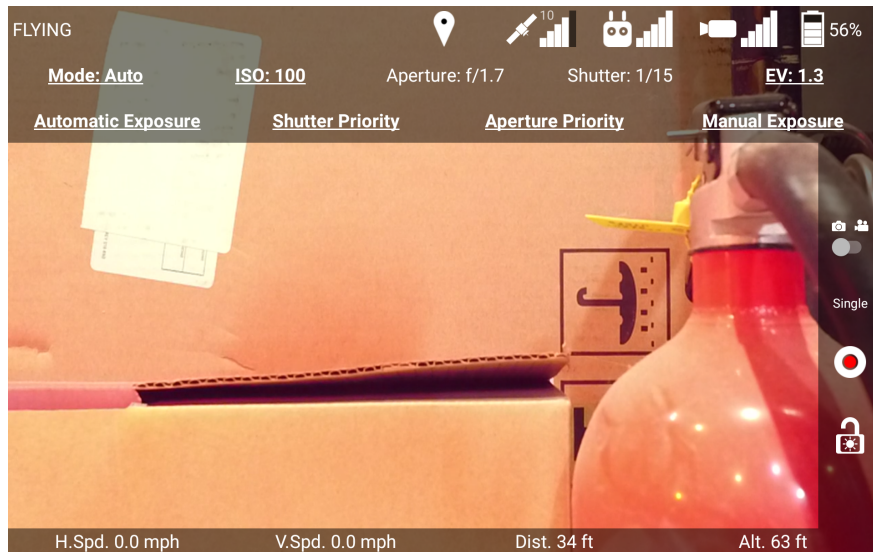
FLYING 10 56%

Mode: Auto ISO: 100 Aperture: f/1.7 Shutter: 1/15 EV: 1.3

Automatic Exposure Shutter Priority Aperture Priority Manual Exposure

Single

H.Spd. 0.0 mph V.Spd. 0.0 mph Dist. 34 ft Alt. 63 ft